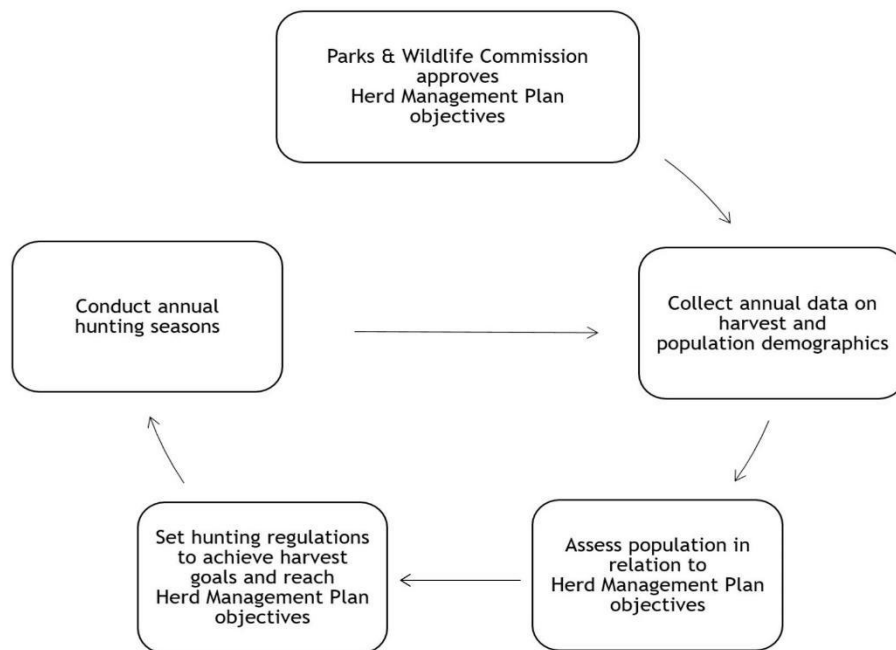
Parks & Wildlife Commission approves Herd Management Plan objectives

Conduct annual hunting seasons

Collect annual data on harvest and population demographics

Set hunting regulations to achieve harvest goals and reach Herd Management Plan objectives

Assess population in relation to Herd Management Plan objectives